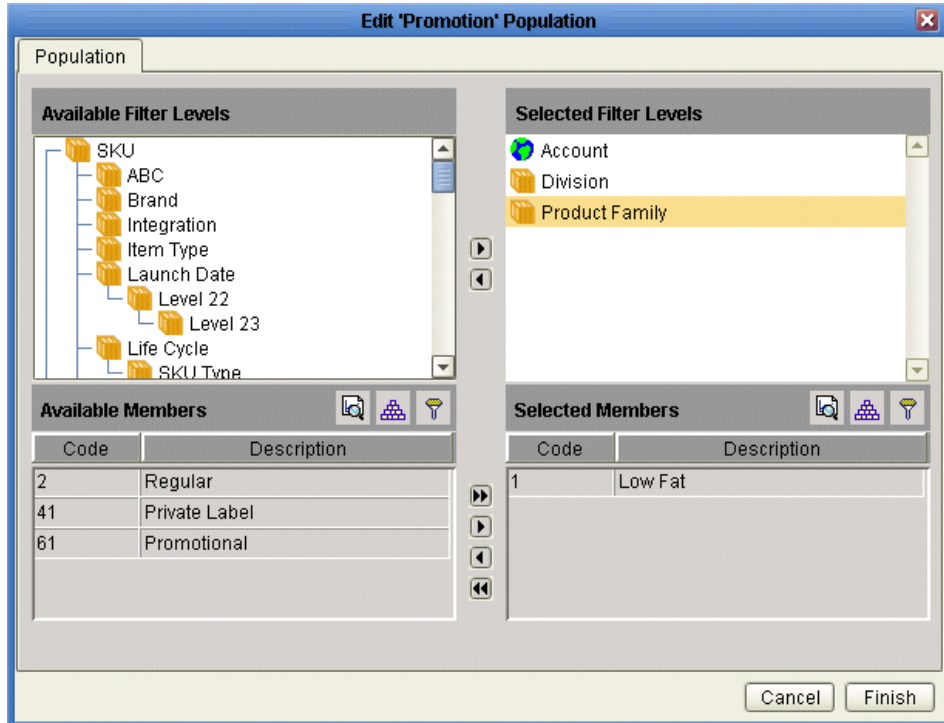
Edit 'Promotion' Population

Population

Available Filter Levels

SKU
ABC
Brand
Integration
Item Type
Launch Date
Level 22
Level 23
Life Cycle
SKU Type

Selected Filter Levels

Account
Division
Product Family

Available Members

| Code | Description |
|---|---|
| 2 | Regular |
| 41 | Private Label |
| 61 | Promotional |

Selected Members

| Code | Description |
|---|---|
| 1 | Low Fat |

Cancel Finish